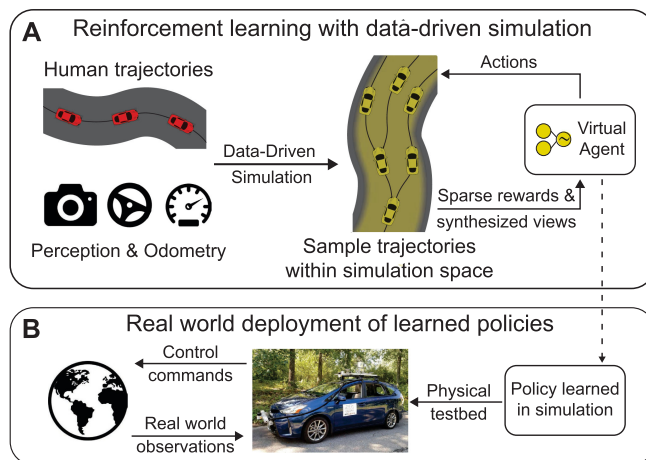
A Reinforcement learning with data-driven simulation

Human trajectories

Data-Driven Simulation

Perception & Odometry

Actions

Virtual Agent

Sparse rewards & synthesized views

Sample trajectories within simulation space

B Real world deployment of learned policies

Control commands

Real world observations

Physical testbed

Policy learned in simulation